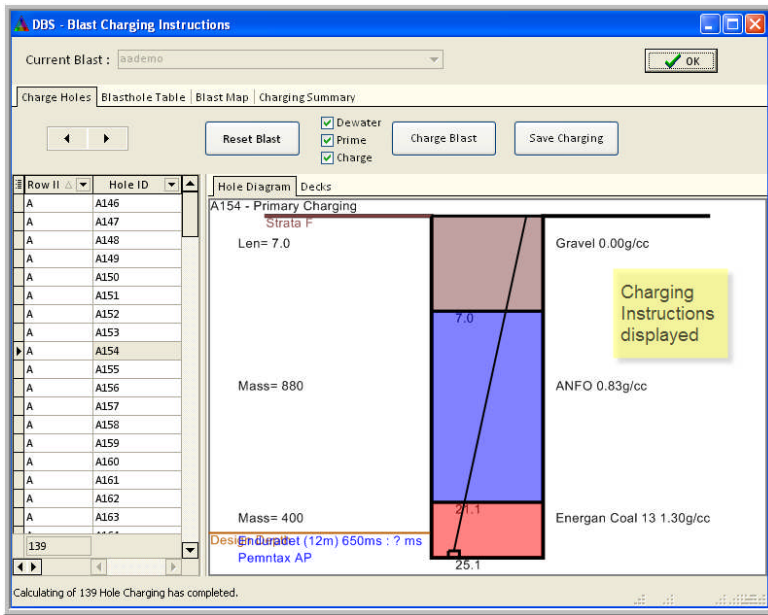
DBS - Blast Charging Instructions

Current Blast : aademo

OK

Charge Holes | Blasthole Table | Blast Map | Charging Summary

Reset Blast

Dewater
Prime
Charge

Charge Blast

Save Charging

| Row II | Hole ID |
|---|---|
| A | A146 |
| A | A147 |
| A | A148 |
| A | A149 |
| A | A150 |
| A | A151 |
| A | A152 |
| A | A153 |
| A | A154 |
| A | A155 |
| A | A156 |
| A | A157 |
| A | A158 |
| A | A159 |
| A | A160 |
| A | A161 |
| A | A162 |
| A | A163 |

139

Hole Diagram | Decks

A154 - Primary Charging

Strata F

Len= 7.0

Gravel 0.00g/cc

Charging Instructions displayed

7.0

Mass= 880

ANFO 0.83g/cc

21.1

Mass= 400

Energan Coal 13 1.30g/cc

Design Depth

Enduradet (12m) 650ms : ? ms

Pemntax AP

25.1

Calculating of 139 Hole Charging has completed.